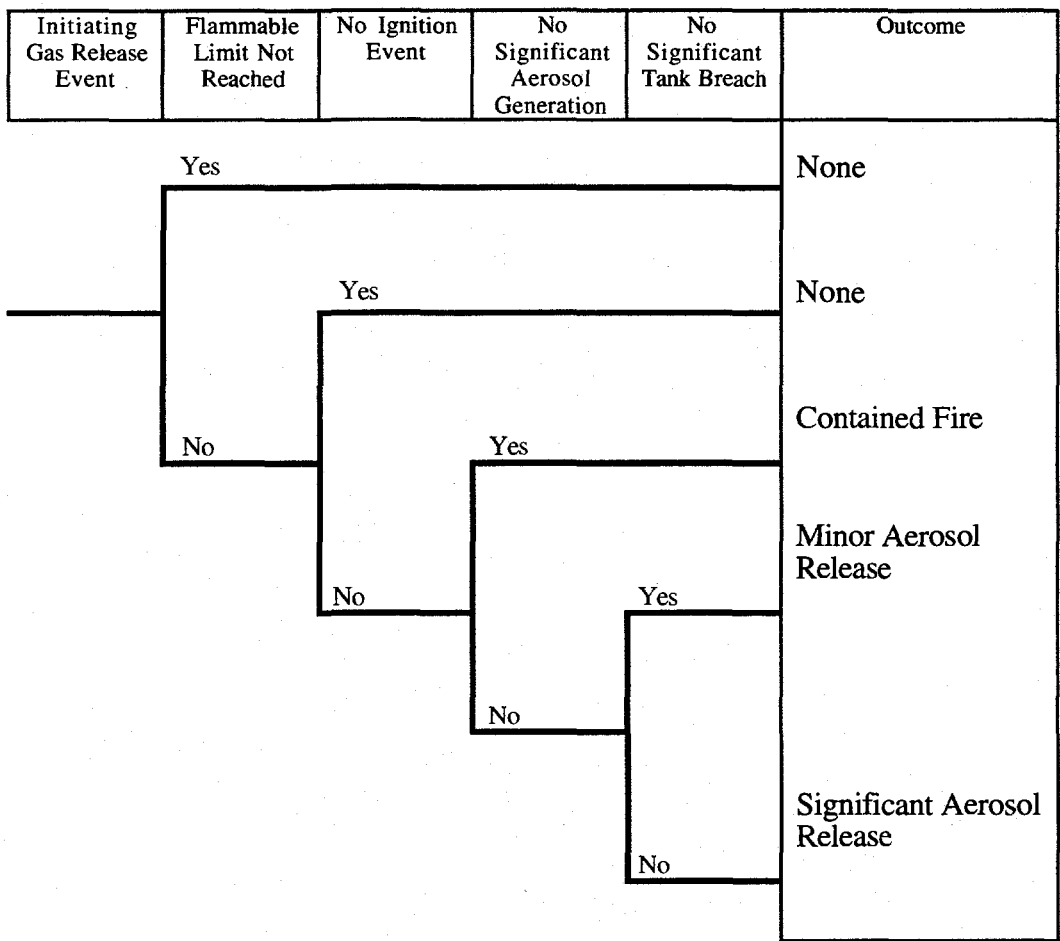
| Initiating Gas Release Event | Flammable Limit Not Reached | No Ignition Event | No Significant Aerosol Generation | No Significant Tank Breach | Outcome |
|---|---|---|---|---|---|

Yes

None

Yes

None

Contained Fire

No

Yes

Minor Aerosol Release

No

Yes

No

Significant Aerosol Release

No